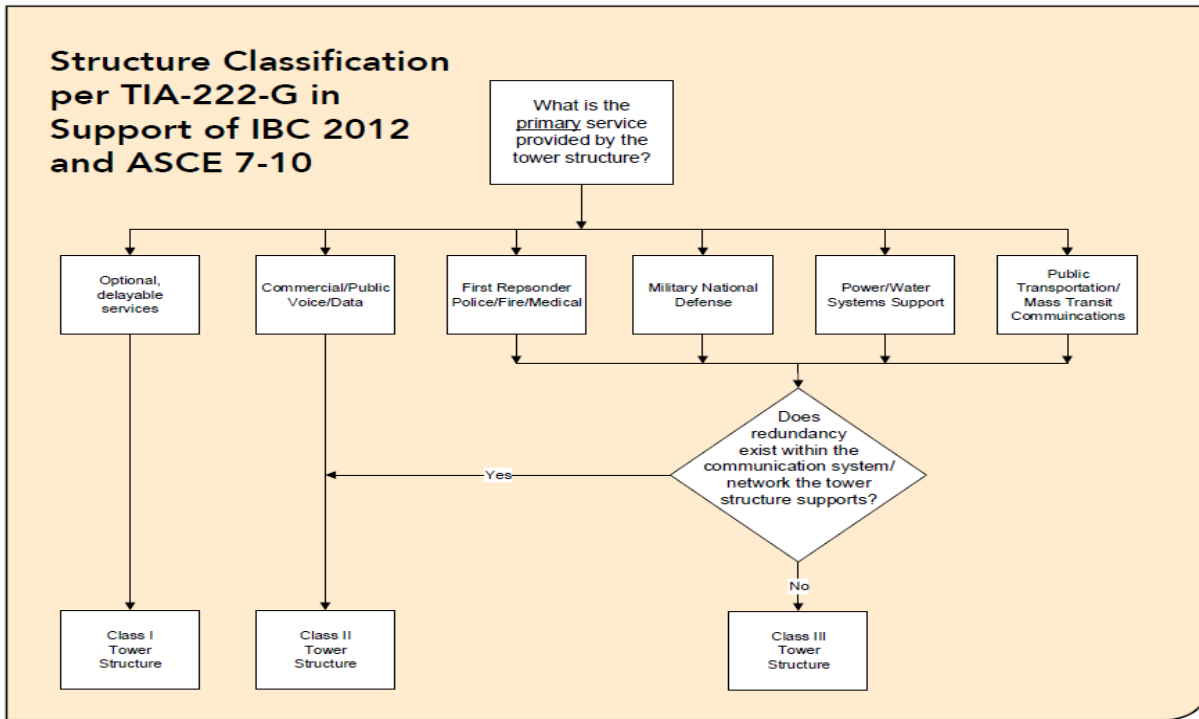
Structure Classification per TIA-222-G in Support of IBC 2012 and ASCE 7-10

What is the primary service provided by the tower structure?

Optional, delayable services

Commercial/Public Voice/Data

First Repsonder Police/Fire/Medical

Military National Defense

Power/Water Systems Support

Public Transportation/ Mass Transit Commuincations

Does redundancy exist within the communication system/ network the tower structure supports?

Yes

No

Class I Tower Structure

Class II Tower Structure

Class III Tower Structure